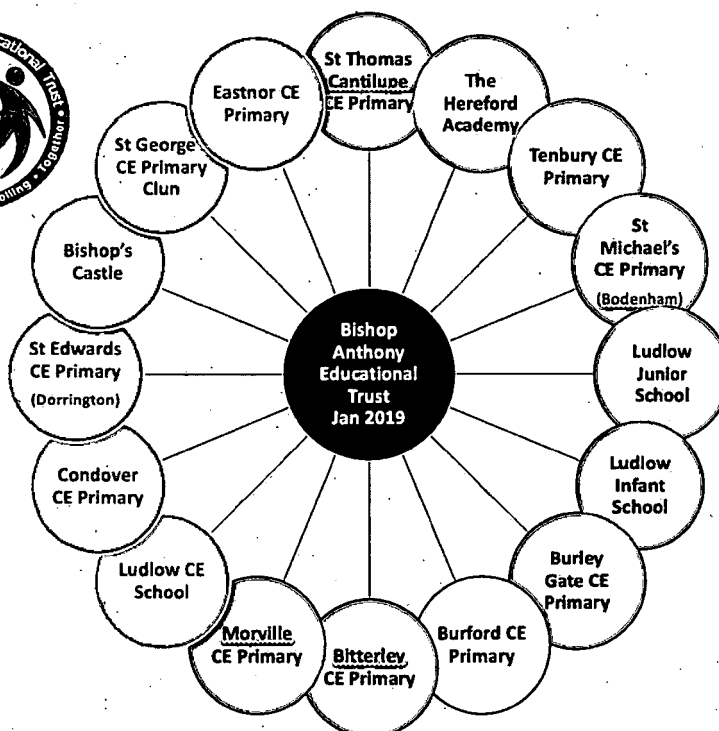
cational Trust

olling • Togethe

Bishop Anthony Educational Trust Jan 2019

St Thomas Cantilupe CE Primary

The Hereford Academy

Tenbury CE Primary

St Michael's CE Primary (Bodenham)

Ludlow Junior School

Ludlow Infant School

Burley Gate CE Primary

Burford CE Primary

Bitterley CE Primary

Morville CE Primary

Ludlow CE School

Condover CE Primary

St Edwards CE Primary (Dorrington)

Bishop's Castle

St George CE Primary Clun

Eastnor CE Primary